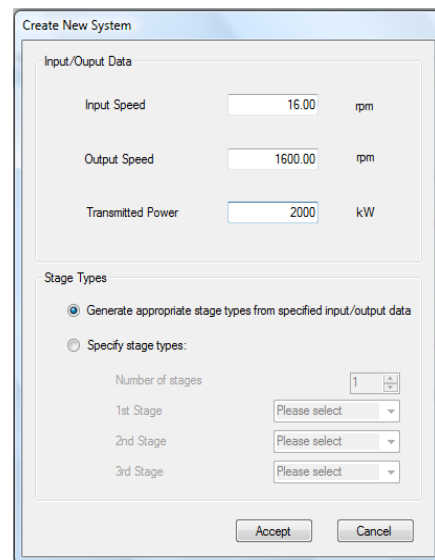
Create New System

Input/Ouput Data

Input Speed 16.00 rpm

Output Speed 1600.00 rpm

Transmitted Power 2000 kW

Stage Types

Generate appropriate stage types from specified input/output data

Specify stage types:

Number of stages 1

1st Stage Please select

2nd Stage Please select

3rd Stage Please select

Accept Cancel